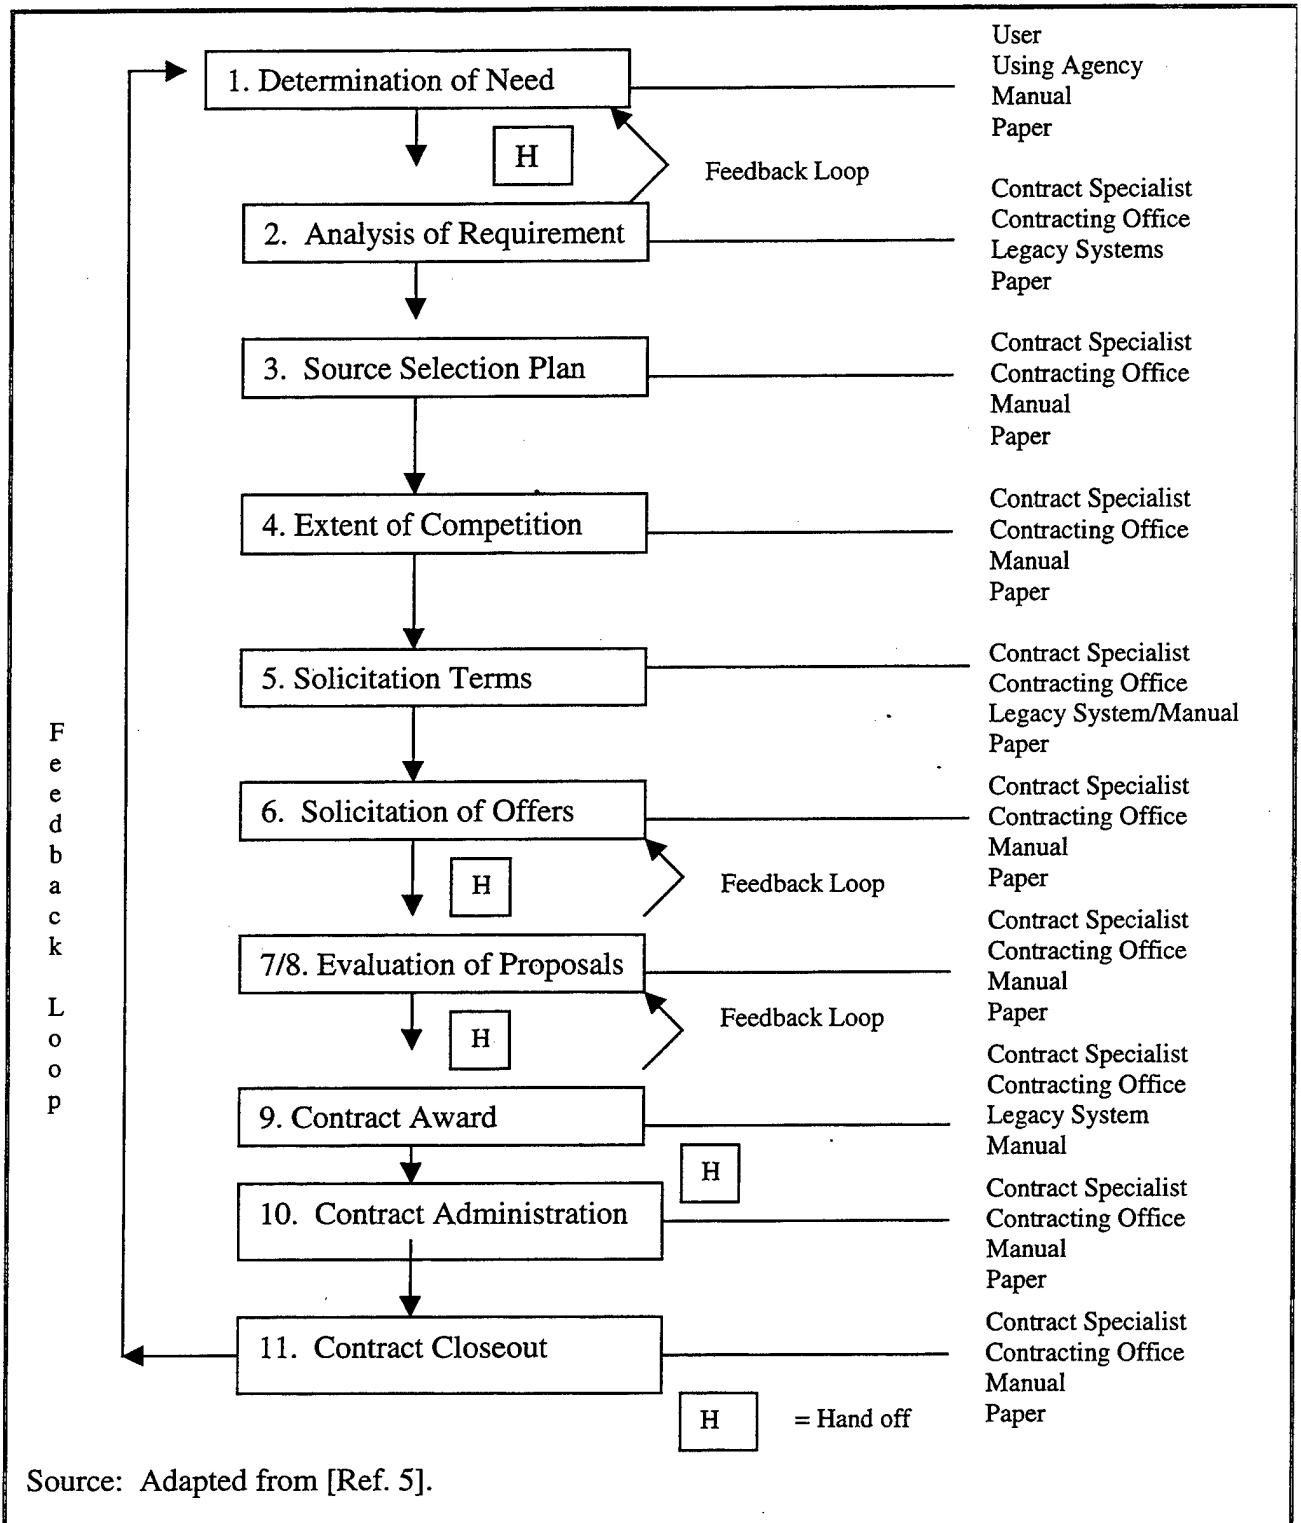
1. Determination of Need

User
Using Agency
Manual
Paper

H

Feedback Loop

2. Analysis of Requirement

Contract Specialist
Contracting Office
Legacy Systems
Paper

3. Source Selection Plan

Contract Specialist
Contracting Office
Manual
Paper

4. Extent of Competition

Contract Specialist
Contracting Office
Manual
Paper

5. Solicitation Terms

Contract Specialist
Contracting Office
Legacy System/Manual
Paper

6. Solicitation of Offers

Contract Specialist
Contracting Office
Manual
Paper

H

Feedback Loop

7/8. Evaluation of Proposals

Contract Specialist
Contracting Office
Manual
Paper

H

Feedback Loop

9. Contract Award

Contract Specialist
Contracting Office
Legacy System
Manual

H

10. Contract Administration

Contract Specialist
Contracting Office
Manual
Paper

11. Contract Closeout

Contract Specialist
Contracting Office
Manual
Paper

F e e d b a c k L o o p

H = Hand off

Source: Adapted from [Ref. 5].